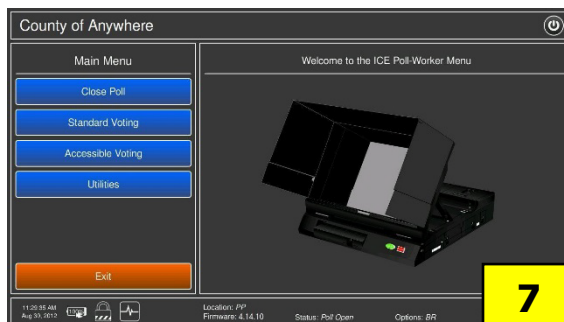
County of Anywhere

Main Menu

Close Poll

Standard Voting

Accessible Voting

Utilities

Exit

Welcome to the ICE Poll-Worker Menu

11:29:35 AM
Aug 30, 2013

Location: PP
Firmware: 4.14.10

Status: Poll Open

Options: BR

7